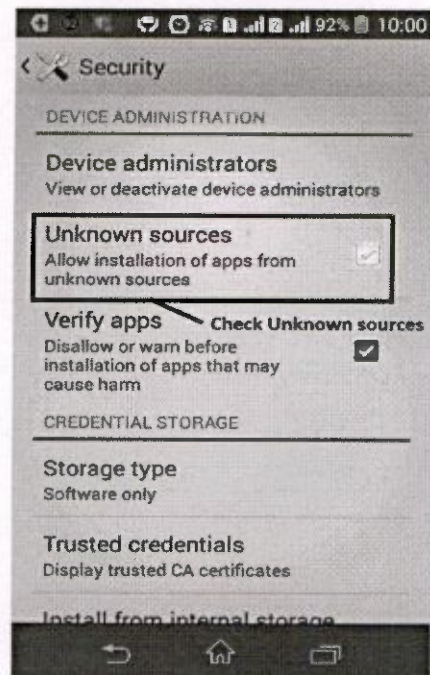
92% 10:00

Security

DEVICE ADMINISTRATION

Device administrators
View or deactivate device administrators

Unknown sources
Allow installation of apps from unknown sources

Verify apps
Disallow or warn before installation of apps that may cause harm

Check Unknown sources

CREDENTIAL STORAGE

Storage type
Software only

Trusted credentials
Display trusted CA certificates

Install from internal storage